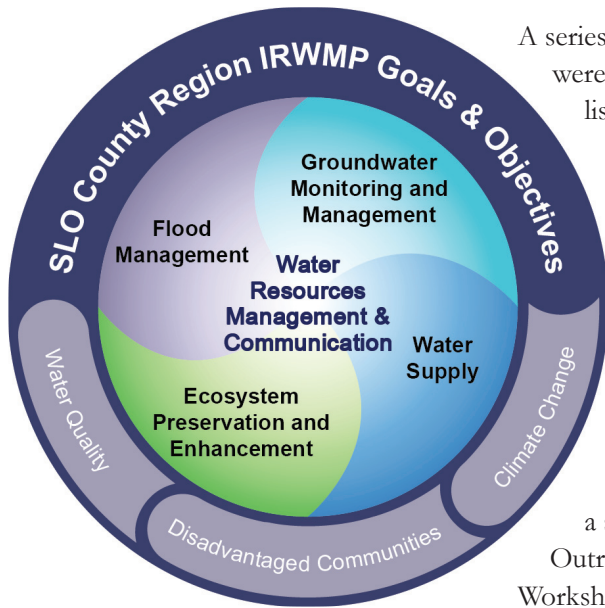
SLO County Region IRWMP Goals & Objectives

Groundwater Monitoring and Management

Flood Management

Water Resources Management & Communication

Water Supply

Ecosystem Preservation and Enhancement

Water Quality

Disadvantaged Communities

Climate Change

A series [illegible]
were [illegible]
lis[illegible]

a s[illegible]
Outr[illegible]
Worksh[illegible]